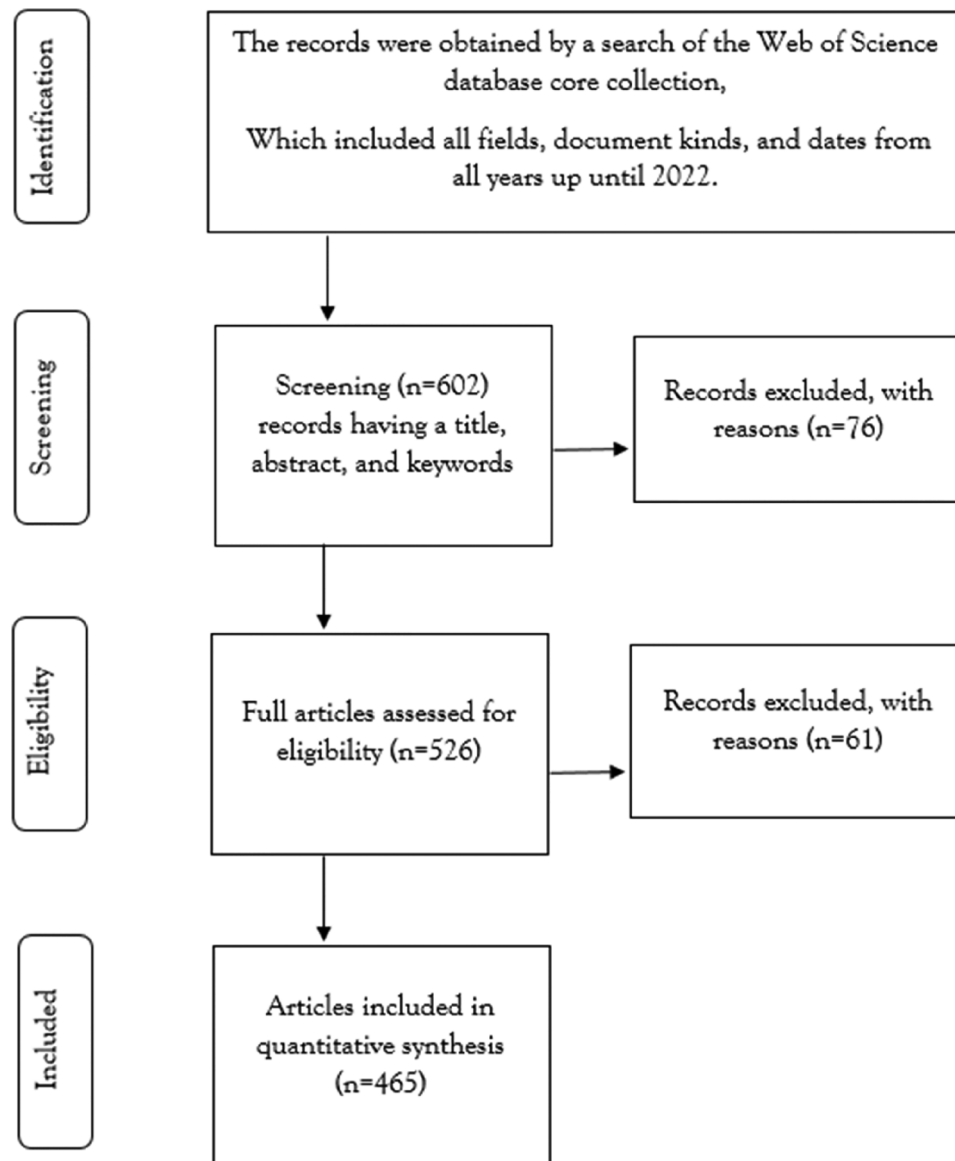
Identification

The records were obtained by a search of the Web of Science database core collection,

Which included all fields, document kinds, and dates from all years up until 2022.

Screening

Screening (n=602) records having a title, abstract, and keywords

Records excluded, with reasons (n=76)

Eligibility

Full articles assessed for eligibility (n=526)

Records excluded, with reasons (n=61)

Included

Articles included in quantitative synthesis (n=465)